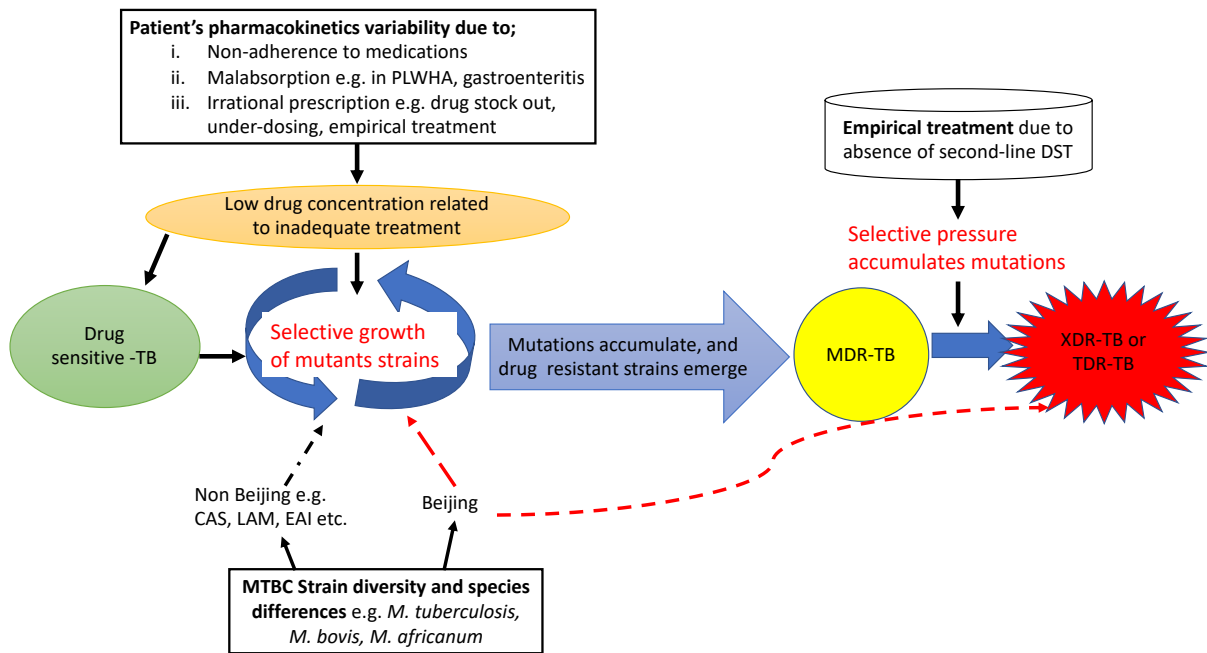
Patient's pharmacokinetics variability due to;
i. Non-adherence to medications
ii. Malabsorption e.g. in PLWHA, gastroenteritis
iii. Irrational prescription e.g. drug stock out, under-dosing, empirical treatment

Empirical treatment due to absence of second-line DST

Low drug concentration related to inadequate treatment

Selective pressure accumulates mutations

Drug sensitive -TB

Selective growth of mutants strains

Mutations accumulate, and drug resistant strains emerge

MDR-TB

XDR-TB or TDR-TB

Non Beijing e.g. CAS, LAM, EAI etc.

Beijing

MTBC Strain diversity and species differences e.g. M. tuberculosis, M. bovis, M. africanum